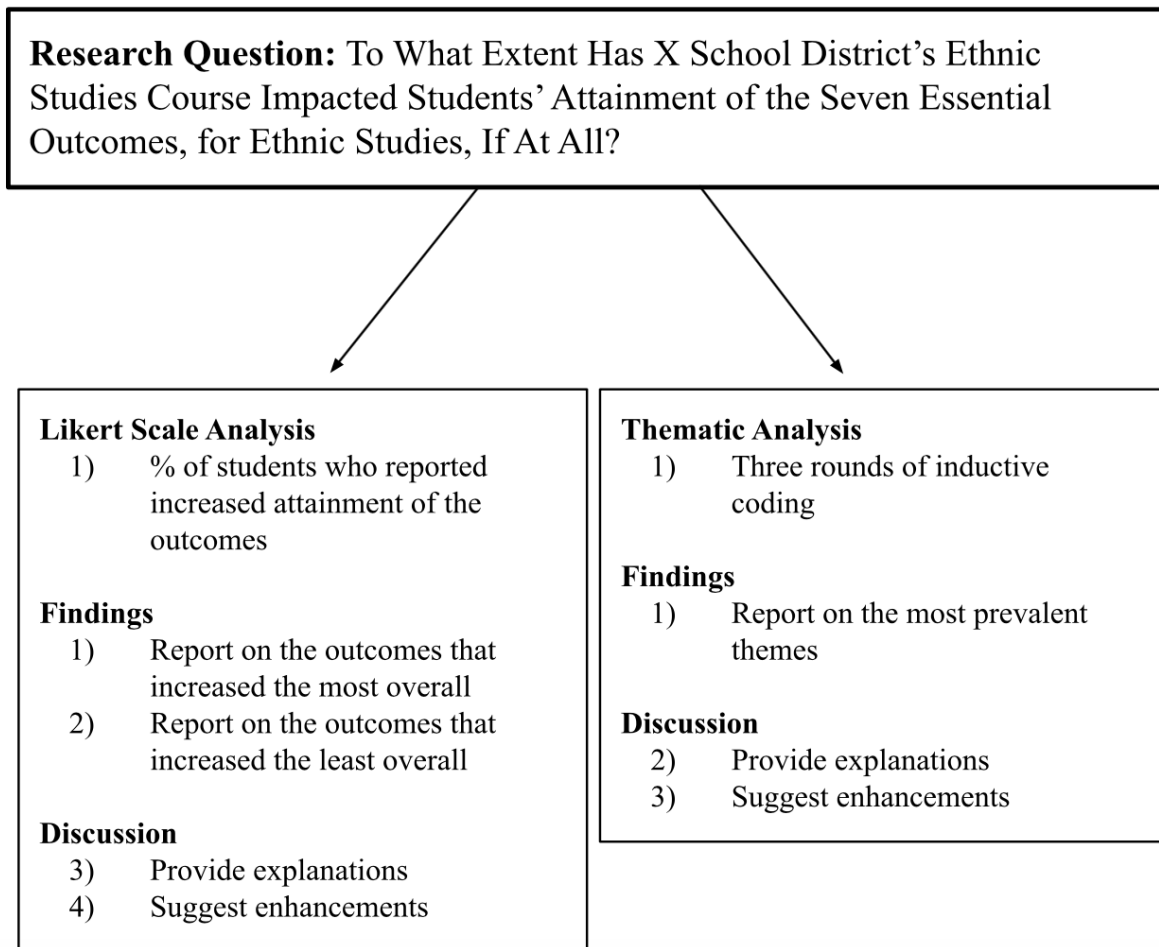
**Research Question:** To What Extent Has X School District's Ethnic Studies Course Impacted Students' Attainment of the Seven Essential Outcomes, for Ethnic Studies, If At All?

**Likert Scale Analysis**
1) % of students who reported increased attainment of the outcomes

**Findings**
1) Report on the outcomes that increased the most overall
2) Report on the outcomes that increased the least overall

**Discussion**
3) Provide explanations
4) Suggest enhancements

**Thematic Analysis**
1) Three rounds of inductive coding

**Findings**
1) Report on the most prevalent themes

**Discussion**
2) Provide explanations
3) Suggest enhancements